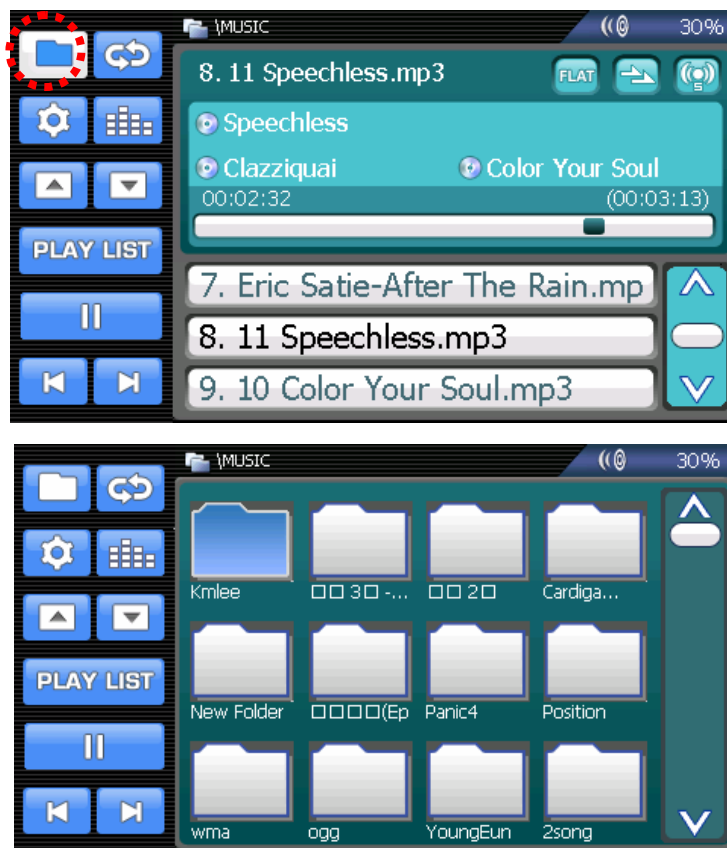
\MUSIC
30%
8. 11 Speechless.mp3
FLAT
S
Speechless
Clazziquai
Color Your Soul
00:02:32
(00:03:13)
PLAY LIST
7. Eric Satie-After The Rain.mp
8. 11 Speechless.mp3
9. 10 Color Your Soul.mp3

\MUSIC
30%
PLAY LIST
Kmlee
□□ 3□ -...
□□ 2□
Cardiga...
New Folder
□□□□(Ep
Panic4
Position
wma
ogg
YoungEun
2song